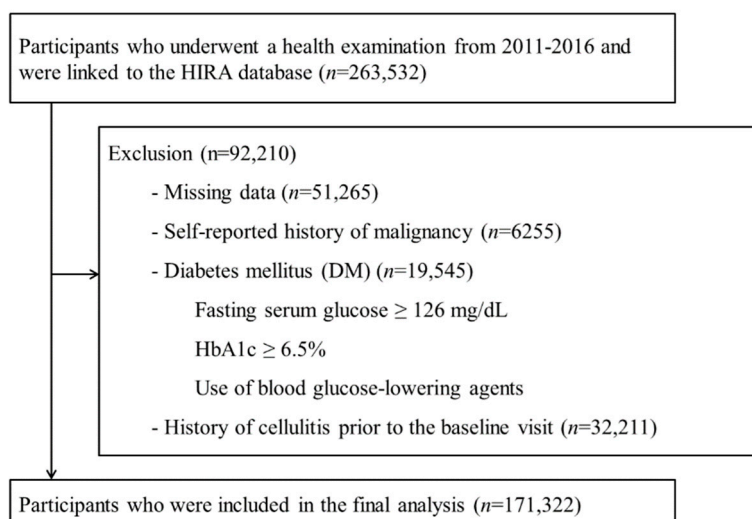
Participants who underwent a health examination from 2011-2016 and were linked to the HIRA database ($n$=263,532)

Exclusion (n=92,210)

- Missing data ($n$=51,265)

- Self-reported history of malignancy ($n$=6255)

- Diabetes mellitus (DM) ($n$=19,545)

Fasting serum glucose $\geq$ 126 mg/dL

HbA1c $\geq$ 6.5%

Use of blood glucose-lowering agents

- History of cellulitis prior to the baseline visit ($n$=32,211)

Participants who were included in the final analysis ($n$=171,322)